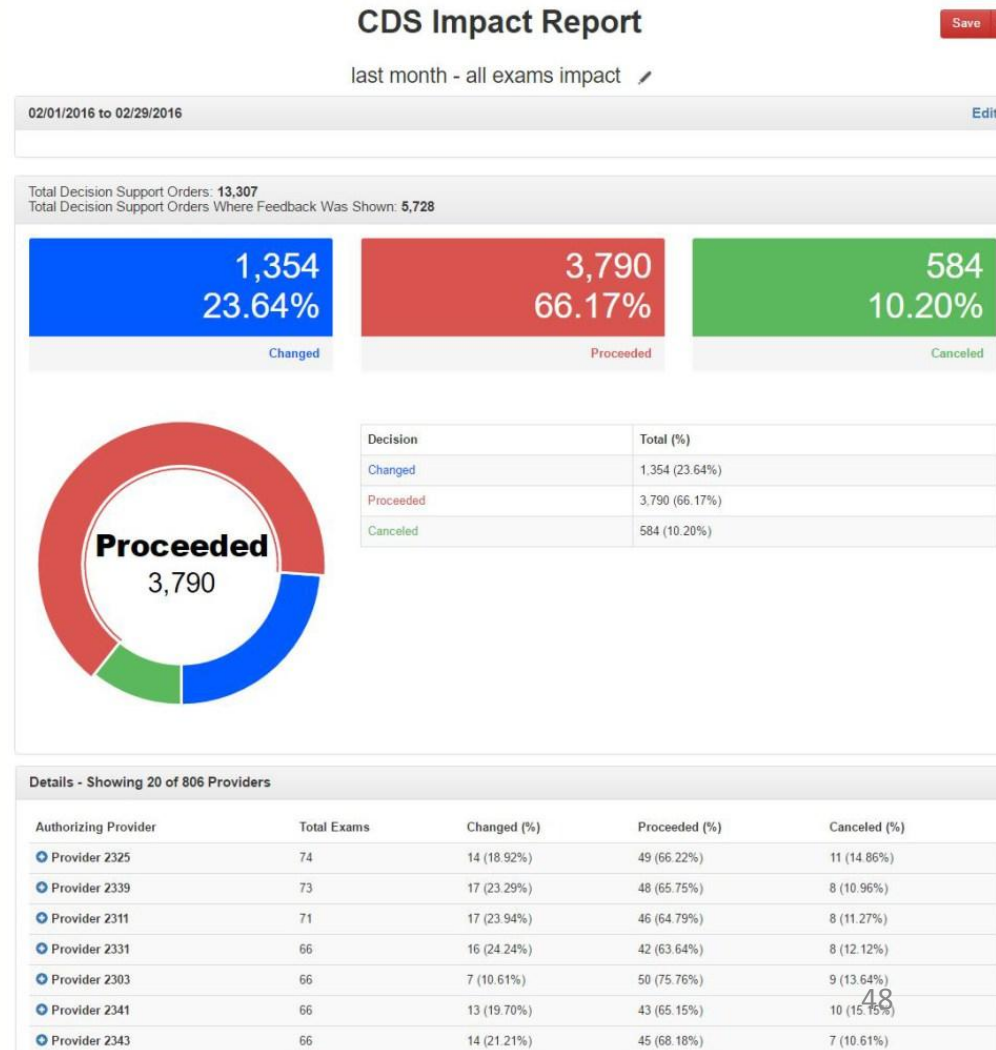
CDS Impact Report

Save

last month - all exams impact

02/01/2016 to 02/29/2016

Edit

Total Decision Support Orders: 13,307
Total Decision Support Orders Where Feedback Was Shown: 5,728

1,354
23.64%
Changed

3,790
66.17%
Proceeded

584
10.20%
Canceled

Proceeded
3,790

| Decision | Total (%) |
|---|---|
| Changed | 1,354 (23.64%) |
| Proceeded | 3,790 (66.17%) |
| Canceled | 584 (10.20%) |

Details - Showing 20 of 806 Providers

| Authorizing Provider | Total Exams | Changed (%) | Proceeded (%) | Canceled (%) |
|---|---|---|---|---|
| Provider 2325 | 74 | 14 (18.92%) | 49 (66.22%) | 11 (14.86%) |
| Provider 2339 | 73 | 17 (23.29%) | 48 (65.75%) | 8 (10.96%) |
| Provider 2311 | 71 | 17 (23.94%) | 46 (64.79%) | 8 (11.27%) |
| Provider 2331 | 66 | 16 (24.24%) | 42 (63.64%) | 8 (12.12%) |
| Provider 2303 | 66 | 7 (10.61%) | 50 (75.76%) | 9 (13.64%) |
| Provider 2341 | 66 | 13 (19.70%) | 43 (65.15%) | 10 (15.15%) |
| Provider 2343 | 66 | 14 (21.21%) | 45 (68.18%) | 7 (10.61%) |

48